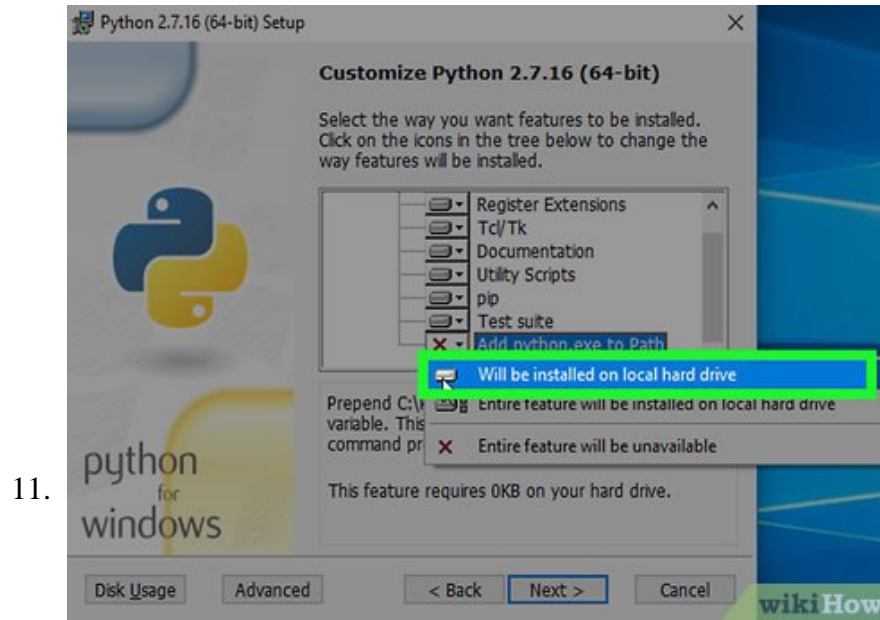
11.

Python 2.7.16 (64-bit) Setup

Customize Python 2.7.16 (64-bit)

Select the way you want features to be installed. Click on the icons in the tree below to change the way features will be installed.

Register Extensions
Tcl/Tk
Documentation
Utility Scripts
pip
Test suite
Add python.exe to Path

Will be installed on local hard drive
Entire feature will be installed on local hard drive
Entire feature will be unavailable

Prepend C:\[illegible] variable. This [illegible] command pr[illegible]

This feature requires 0KB on your hard drive.

python for windows

Disk Usage
Advanced
< Back
Next >
Cancel

wikiHow